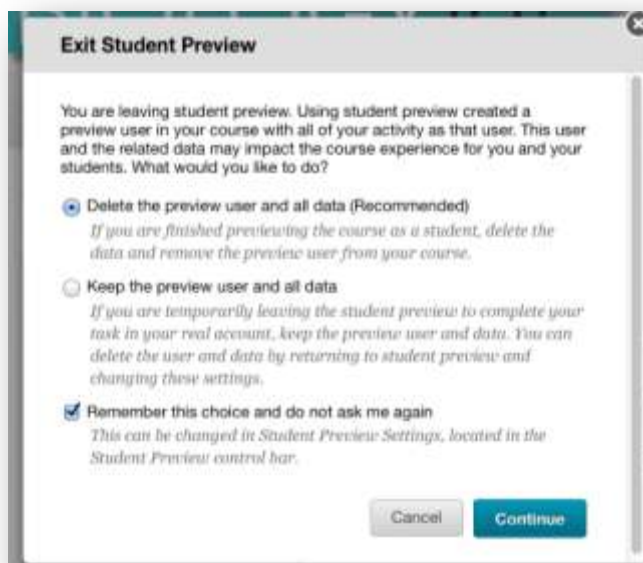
Exit Student Preview

You are leaving student preview. Using student preview created a preview user in your course with all of your activity as that user. This user and the related data may impact the course experience for you and your students. What would you like to do?

Delete the preview user and all data (Recommended)
If you are finished previewing the course as a student, delete the data and remove the preview user from your course.

Keep the preview user and all data
If you are temporarily leaving the student preview to complete your task in your real account, keep the preview user and data. You can delete the user and data by returning to student preview and changing these settings.

Remember this choice and do not ask me again
This can be changed in Student Preview Settings, located in the Student Preview control bar.

Cancel Continue